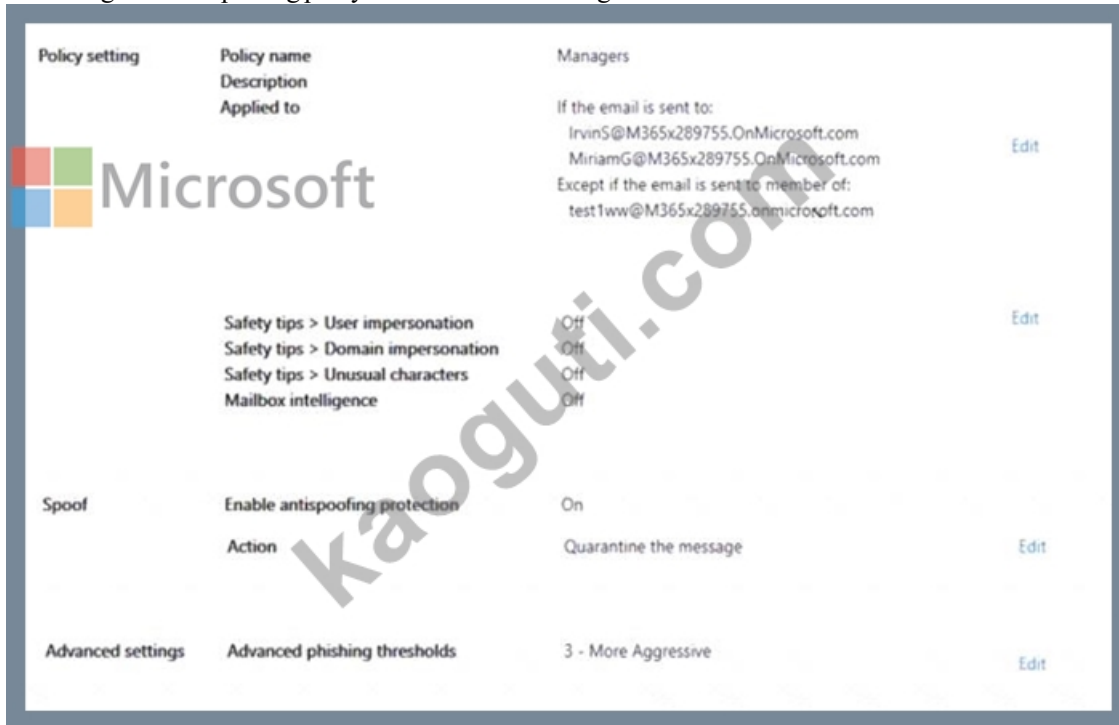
Policy setting | Policy name | Managers
Description
Applied to | If the email is sent to: IrvinS@M365x289755.OnMicrosoft.com MiriamG@M365x289755.OnMicrosoft.com Except if the email is sent to member of: test1ww@M365x289755.onmicrosoft.com | Edit

Microsoft

Safety tips > User impersonation | Off | Edit
Safety tips > Domain impersonation | Off
Safety tips > Unusual characters | Off
Mailbox intelligence | Off

Spoof | Enable antispoofing protection | On
Action | Quarantine the message | Edit

Advanced settings | Advanced phishing thresholds | 3 - More Aggressive | Edit

kaoguti.com